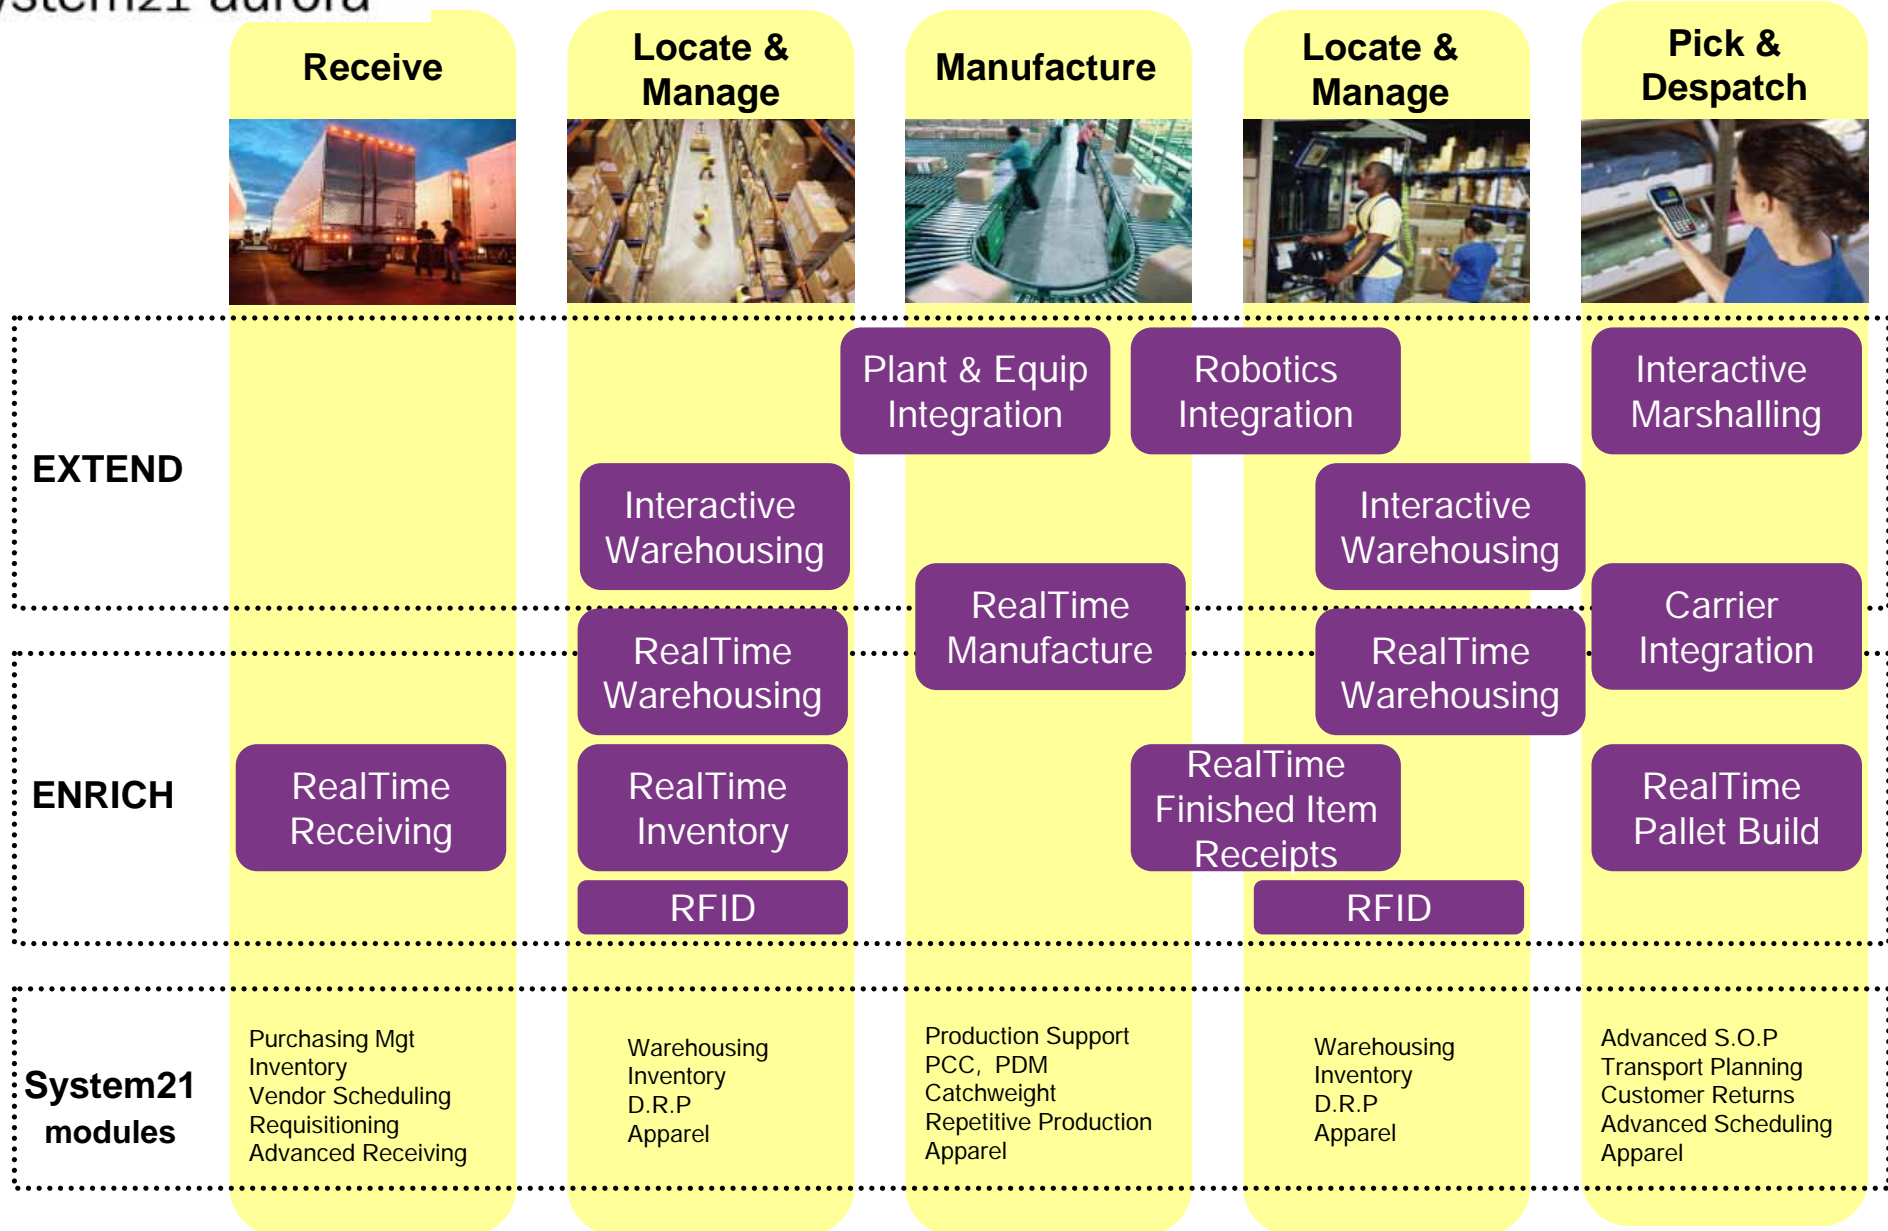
ystem21 aurora

Receive

Locate & Manage

Manufacture

Locate & Manage

Pick & Despatch

EXTEND

Plant & Equip Integration

Robotics Integration

Interactive Marshalling

Interactive Warehousing

Interactive Warehousing

RealTime Manufacture

Carrier Integration

RealTime Warehousing

RealTime Warehousing

ENRICH

RealTime Receiving

RealTime Inventory

RealTime Finished Item Receipts

RealTime Pallet Build

RFID

RFID

System21 modules

Purchasing Mgt
Inventory
Vendor Scheduling
Requisitioning
Advanced Receiving

Warehousing
Inventory
D.R.P
Apparel

Production Support
PCC, PDM
Catchweight
Repetitive Production
Apparel

Warehousing
Inventory
D.R.P
Apparel

Advanced S.O.P
Transport Planning
Customer Returns
Advanced Scheduling
Apparel